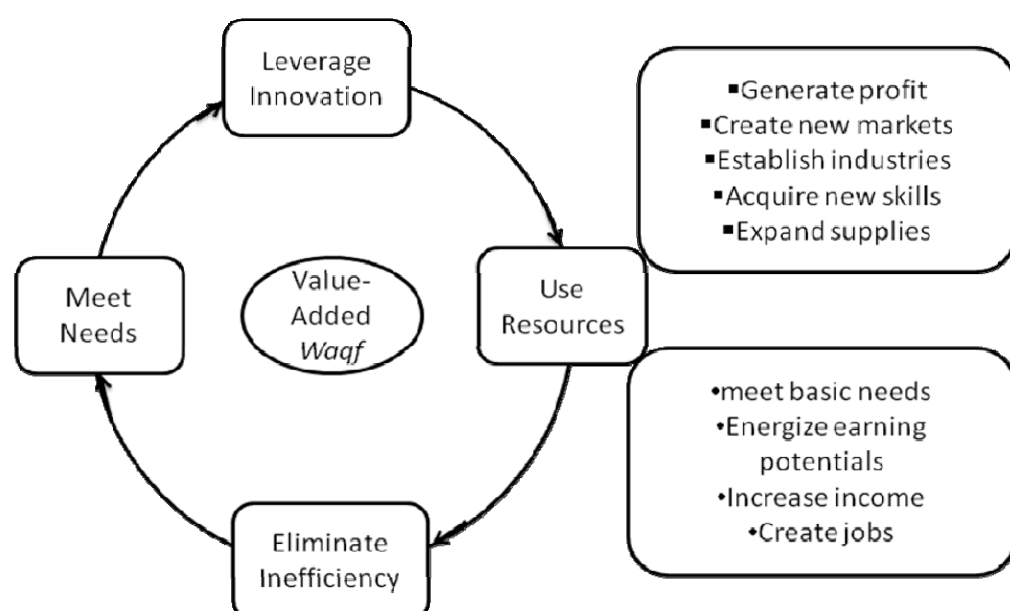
Leverage Innovation

▪Generate profit
▪Create new markets
▪Establish industries
▪Acquire new skills
▪Expand supplies

Meet Needs

Value-Added *Waqf*

Use Resources

•meet basic needs
•Energize earning potentials
•Increase income
•Create jobs

Eliminate Inefficiency